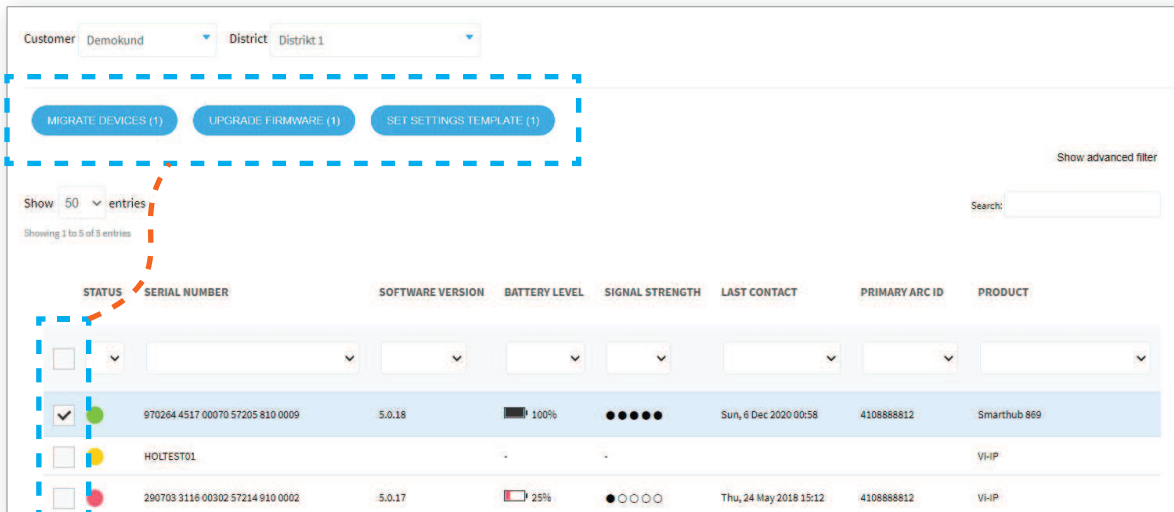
Customer Demokund

District Distrikt 1

MIGRATE DEVICES (1)

UPGRADE FIRMWARE (1)

SET SETTINGS TEMPLATE (1)

Show advanced filter

Show 50 entries

Search:

Showing 1 to 5 of 5 entries

| | STATUS | SERIAL NUMBER | SOFTWARE VERSION | BATTERY LEVEL | SIGNAL STRENGTH | LAST CONTACT | PRIMARY ARC ID | PRODUCT |
|---|---|---|---|---|---|---|---|---|
| ✓ | | 970264 4517 00070 57205 810 0009 | 5.0.18 | 100% | ●●●●● | Sun, 6 Dec 2020 00:58 | 4108888812 | Smarthub 869 |
| | | HOLTEST01 | | - | - | | | VI-IP |
| | | 290703 3116 00302 57214 910 0002 | 5.0.17 | 25% | ●○○○○ | Thu, 24 May 2018 15:12 | 4108888812 | VI-IP |